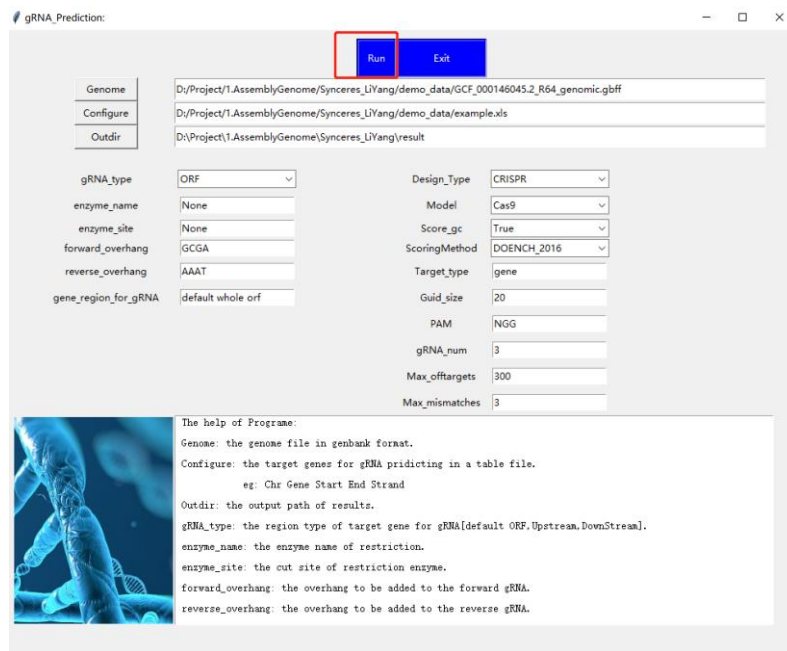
gRNA_Prediction:

Run Exit

Genome D:/Project/1.AssemblyGenome/Synceres_LiYang/demo_data/GCF_000146045.2_R64_genomic.gbff

Configure D:/Project/1.AssemblyGenome/Synceres_LiYang/demo_data/example.xls

Outdir D:\Project\1.AssemblyGenome\Synceres_LiYang\result

gRNA_type ORF
enzyme_name None
enzyme_site None
forward_overhang GCGA
reverse_overhang AAAT
gene_region_for_gRNA default whole orf

Design_Type CRISPR
Model Cas9
Score_gc True
ScoringMethod DOENCH_2016
Target_type gene
Guid_size 20
PAM NGG
gRNA_num 3
Max_offtargets 300
Max_mismatches 3

The help of Programe:
Genome: the genome file in genbank format.
Configure: the target genes for gRNA pridicting in a table file.
eg: Chr Gene Start End Strand
Outdir: the output path of results.
gRNA_type: the region type of target gene for gRNA[default ORF,Upstream,DownStream].
enzyme_name: the enzyme name of restriction.
enzyme_site: the cut site of restriction enzyme.
forward_overhang: the overhang to be added to the forward gRNA.
reverse_overhang: the overhang to be added to the reverse gRNA.